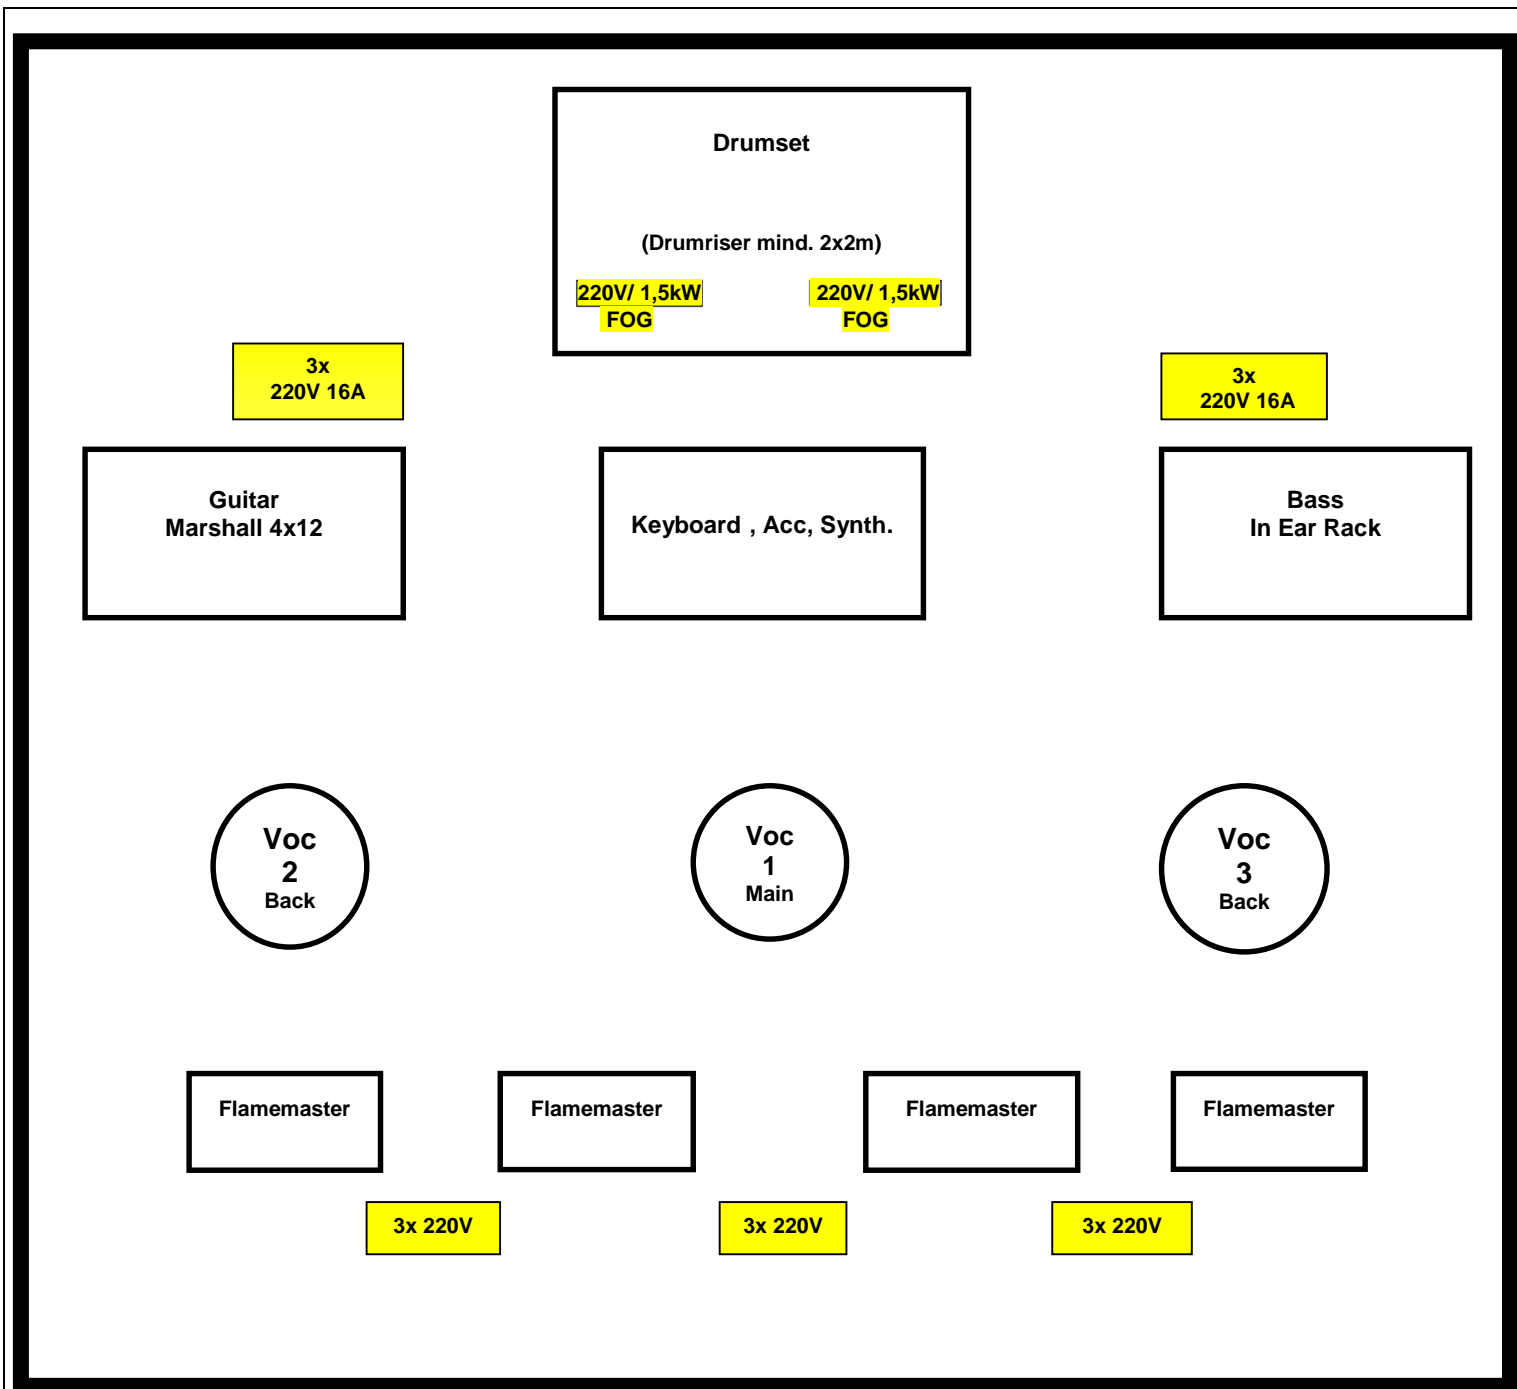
Drumset

(Drumriser mind. 2x2m)

220V/ 1,5kW
FOG

220V/ 1,5kW
FOG

3x
220V 16A

3x
220V 16A

Guitar
Marshall 4x12

Keyboard , Acc, Synth.

Bass
In Ear Rack

Voc
2
Back

Voc
1
Main

Voc
3
Back

Flamemaster

Flamemaster

Flamemaster

Flamemaster

3x 220V

3x 220V

3x 220V